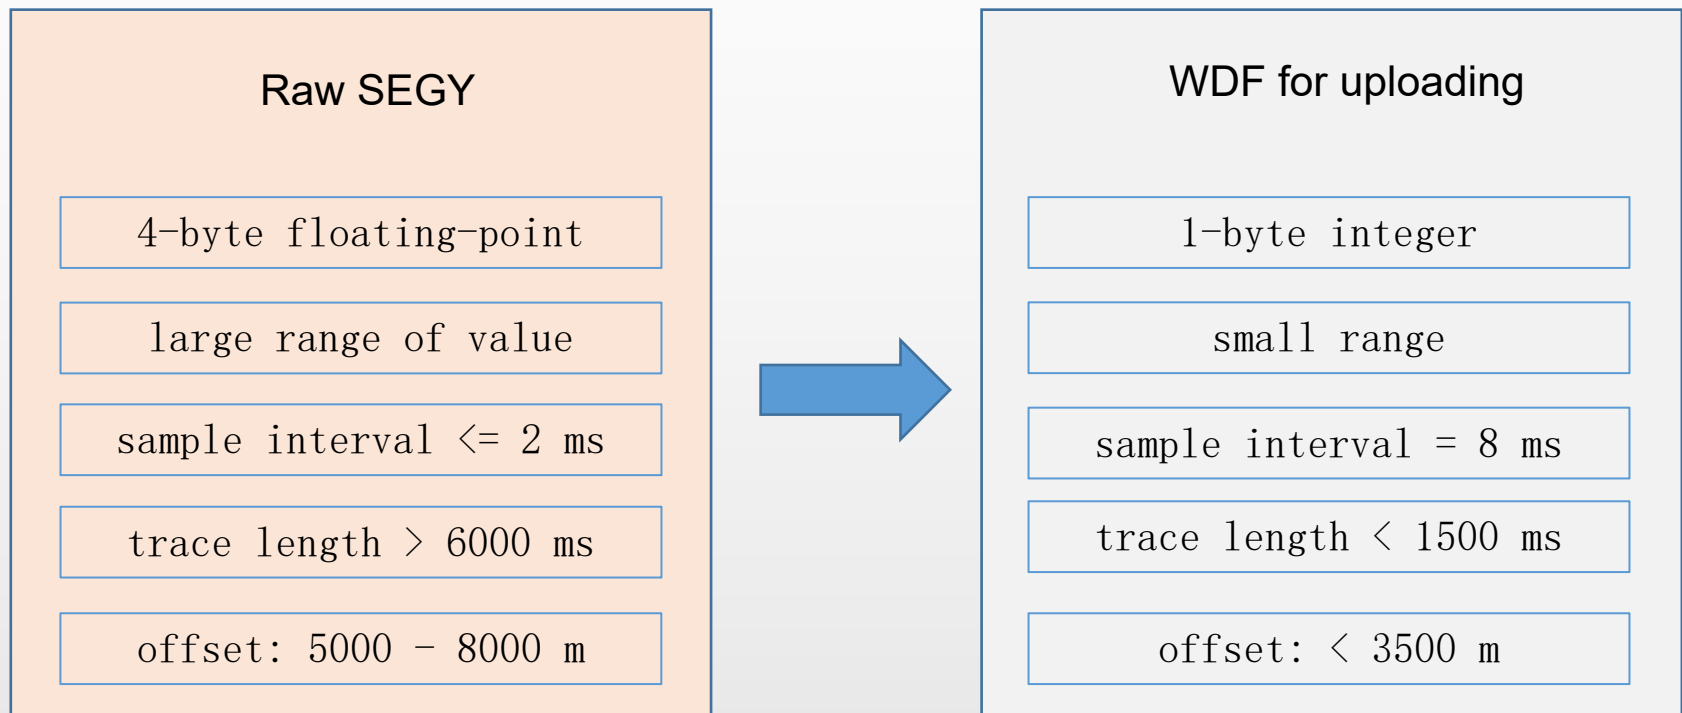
Raw SEGY

4-byte floating-point

large range of value

sample interval <= 2 ms

trace length > 6000 ms

offset: 5000 - 8000 m

WDF for uploading

1-byte integer

small range

sample interval = 8 ms

trace length < 1500 ms

offset: < 3500 m